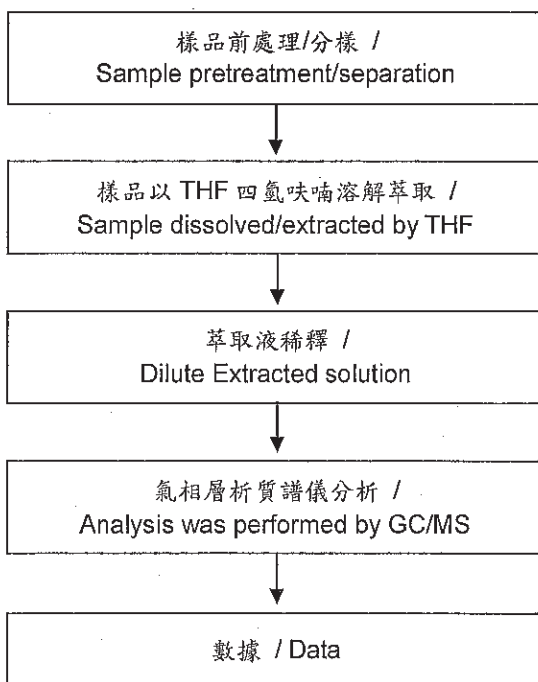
樣品前處理/分樣 /
Sample pretreatment/separation

樣品以 THF 四氫呋喃溶解萃取 /
Sample dissolved/extracted by THF

萃取液稀釋 /
Dilute Extracted solution

氣相層析質譜儀分析 /
Analysis was performed by GC/MS

數據 / Data